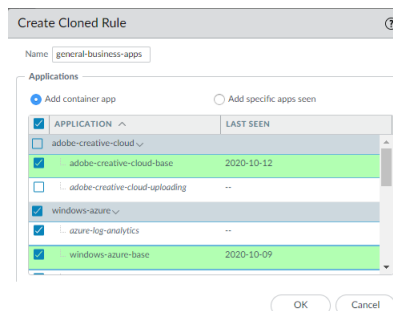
Create Cloned Rule

Name general-business-apps

Applications

Add container app

Add specific apps seen

| APPLICATION | LAST SEEN |
|---|---|
| adobe-creative-cloud | |
| adobe-creative-cloud-base | 2020-10-12 |
| adobe-creative-cloud-uploading | -- |
| windows-azure | |
| azure-log-analytics | -- |
| windows-azure-base | 2020-10-09 |

OK

Cancel